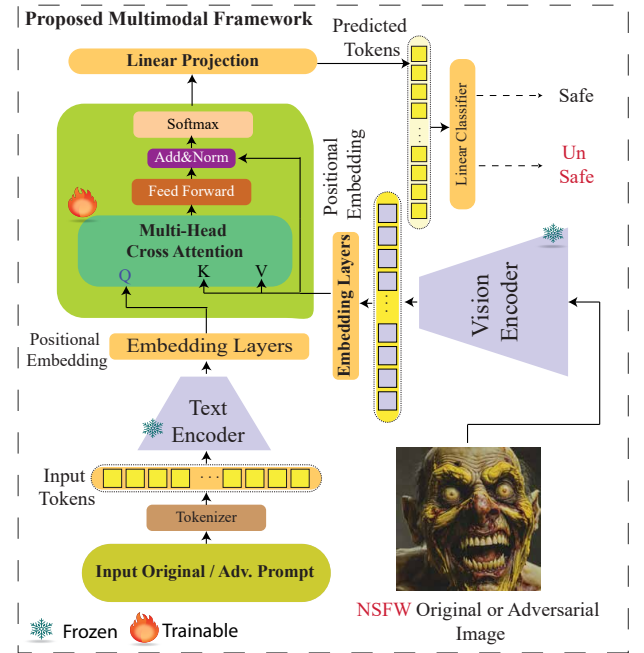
Proposed Multimodal Framework

Predicted Tokens

Linear Projection

Linear Classifier

Safe

Un Safe

Softmax

Add&Norm

Feed Forward

Multi-Head Cross Attention

Q K V

Positional Embedding

Embedding Layers

Vision Encoder

Positional Embedding

Embedding Layers

Text Encoder

Input Tokens

Tokenizer

Input Original / Adv. Prompt

NSFW Original or Adversarial Image

Frozen Trainable